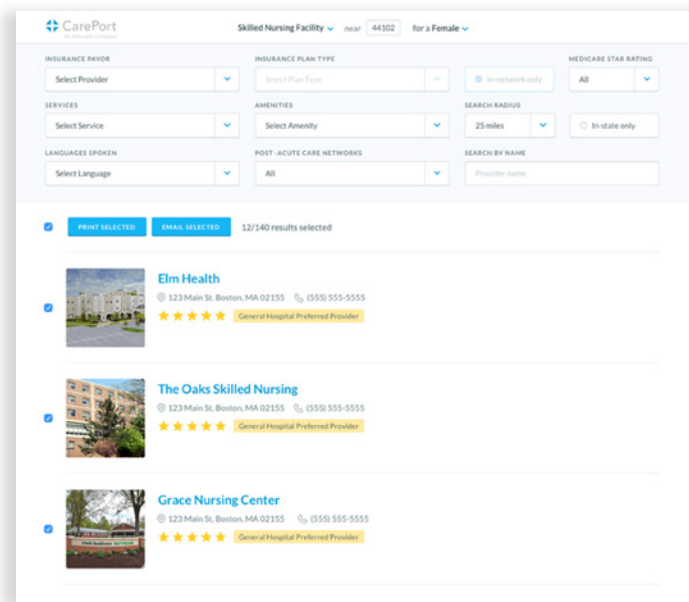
CarePort
An Allscripts Company

Skilled Nursing Facility near 44102 for a Female

INSURANCE PAYOR
Select Provider

INSURANCE PLAN TYPE
Select Plan Type

In-network only

MEDICARE STAR RATING
All

SERVICES
Select Service

AMENITIES
Select Amenity

SEARCH RADIUS
25 miles

In-state only

LANGUAGES SPOKEN
Select Language

POST -ACUTE CARE NETWORKS
All

SEARCH BY NAME
Provider name

PRINT SELECTED
EMAIL SELECTED
12/140 results selected

Elm Health
123 Main St, Boston, MA 02155 (555) 555-5555
General Hospital Preferred Provider

The Oaks Skilled Nursing
123 Main St, Boston, MA 02155 (555) 555-5555
General Hospital Preferred Provider

Grace Nursing Center
123 Main St, Boston, MA 02155 (555) 555-5555
General Hospital Preferred Provider